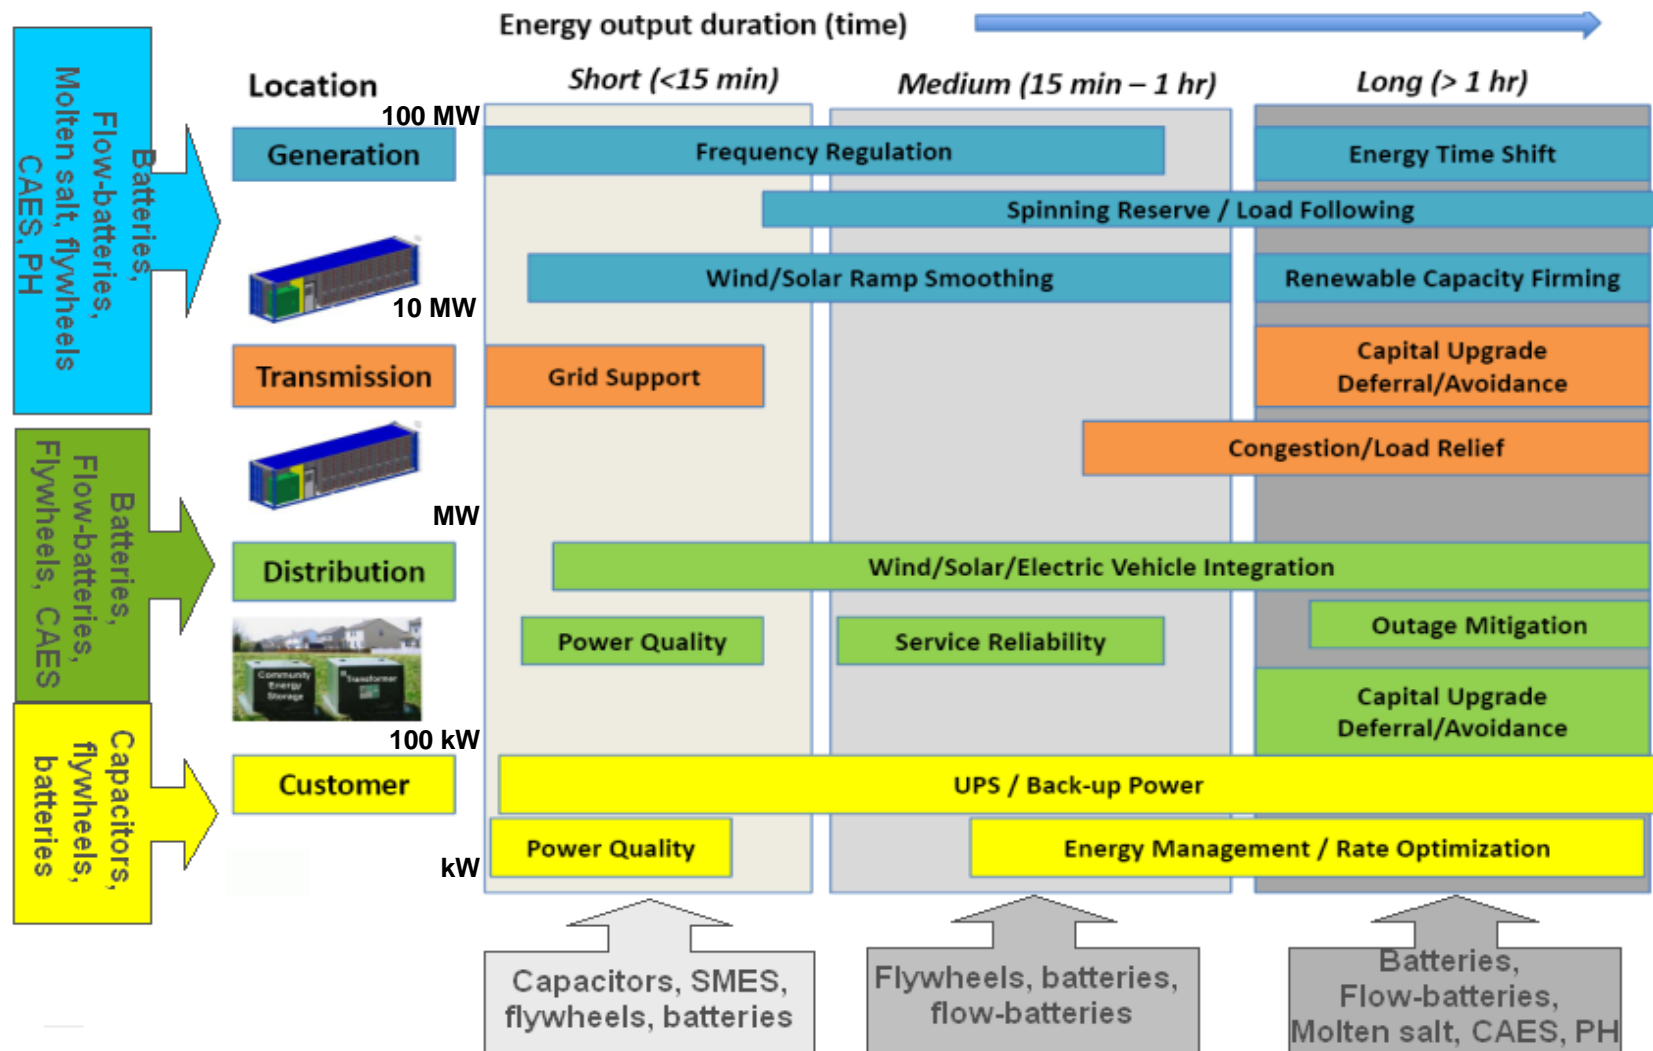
Energy output duration (time)

Batteries, Flow-batteries, Molten salt, flywheels, CAES, PH

Batteries, Flow-batteries, Flywheels, CAES

Capacitors, flywheels, batteries

Location

Short (<15 min)

Medium (15 min – 1 hr)

Long (> 1 hr)

100 MW

Generation

Frequency Regulation

Energy Time Shift

Spinning Reserve / Load Following

Wind/Solar Ramp Smoothing

Renewable Capacity Firming

10 MW

Transmission

Grid Support

Capital Upgrade Deferral/Avoidance

Congestion/Load Relief

MW

Distribution

Wind/Solar/Electric Vehicle Integration

Power Quality

Service Reliability

Outage Mitigation

Community Energy Storage

Transformer

Capital Upgrade Deferral/Avoidance

100 kW

Customer

UPS / Back-up Power

kW

Power Quality

Energy Management / Rate Optimization

Capacitors, SMES, flywheels, batteries

Flywheels, batteries, flow-batteries

Batteries, Flow-batteries, Molten salt, CAES, PH